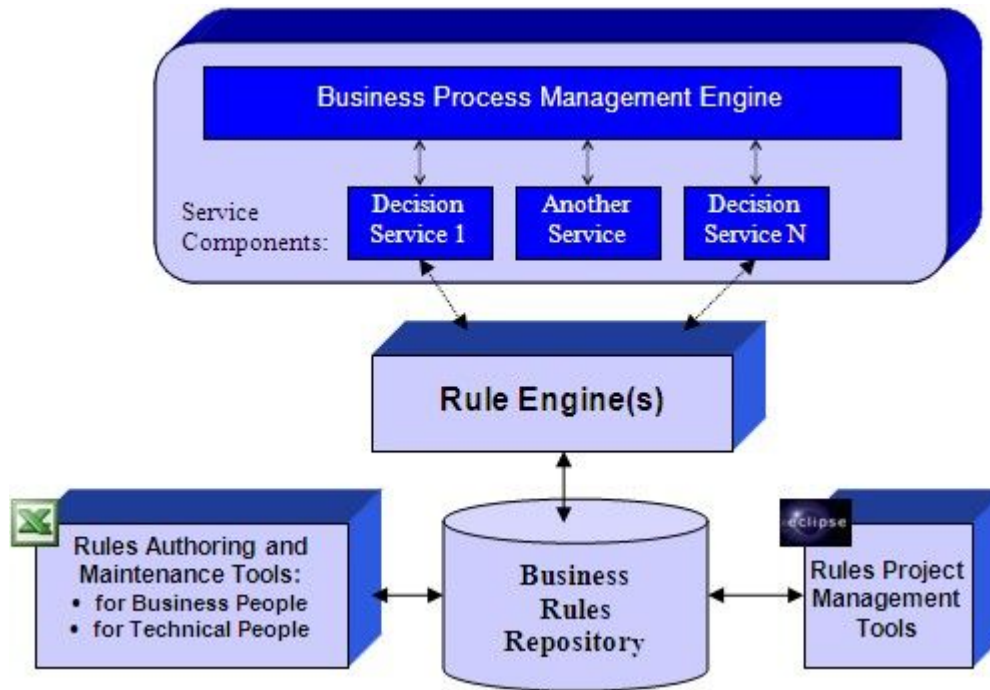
Business Process Management Engine

Service Components:

Decision Service 1

Another Service

Decision Service N

Rule Engine(s)

Rules Authoring and Maintenance Tools:
• for Business People
• for Technical People

Business Rules Repository

eclipse

Rules Project Management Tools